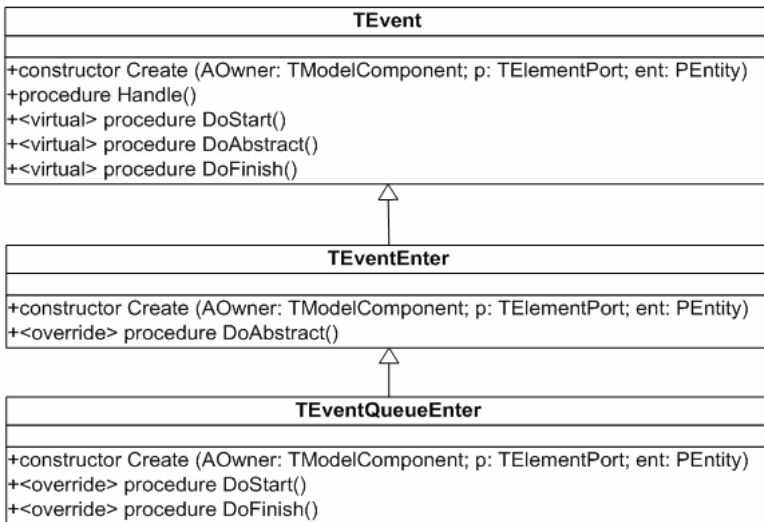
TEvent

+constructor Create (AOwner: TModelComponent; p: TElementPort; ent: PEntity)
+procedure Handle()
+<virtual> procedure DoStart()
+<virtual> procedure DoAbstract()
+<virtual> procedure DoFinish()

TEventEnter

+constructor Create (AOwner: TModelComponent; p: TElementPort; ent: PEntity)
+<override> procedure DoAbstract()

TEventQueueEnter

+constructor Create (AOwner: TModelComponent; p: TElementPort; ent: PEntity)
+<override> procedure DoStart()
+<override> procedure DoFinish()